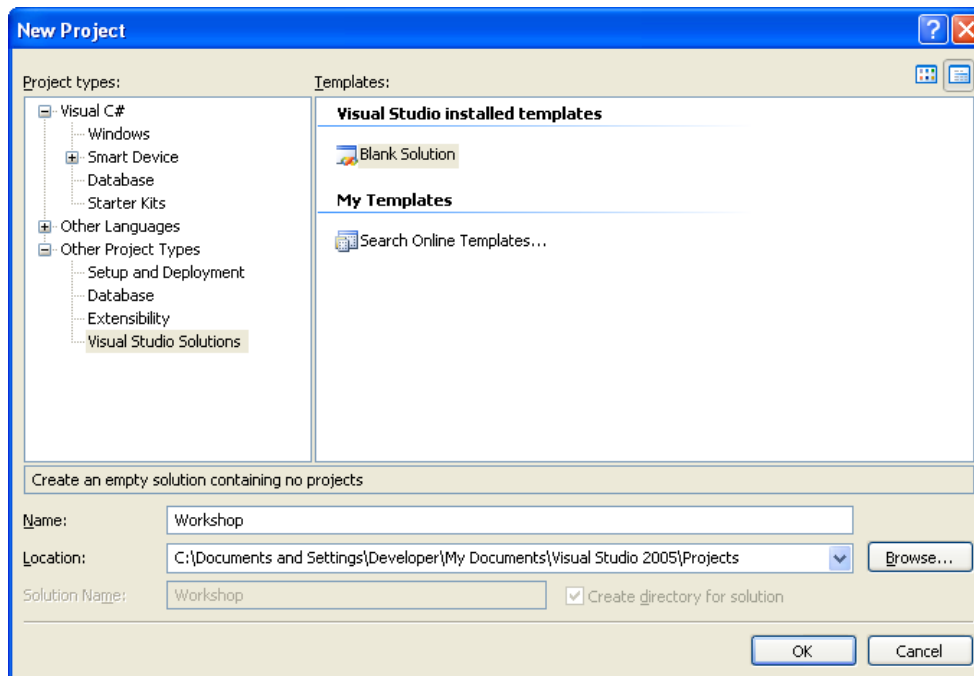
New Project

Project types:
Visual C#
Windows
Smart Device
Database
Starter Kits
Other Languages
Other Project Types
Setup and Deployment
Database
Extensibility
Visual Studio Solutions

Templates:
Visual Studio installed templates
Blank Solution
My Templates
Search Online Templates...

Create an empty solution containing no projects

Name: Workshop
Location: C:\Documents and Settings\Developer\My Documents\Visual Studio 2005\Projects
Browse...
Solution Name: Workshop
Create directory for solution

OK
Cancel